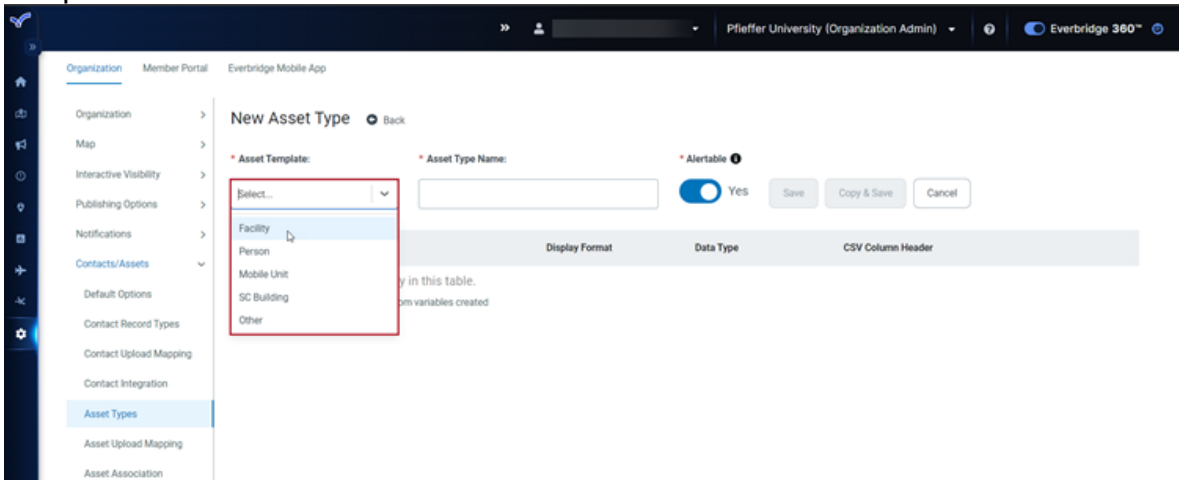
»

Pfieffer University (Organization Admin)

Everbridge 360™

Organization Member Portal Everbridge Mobile App

Organization >
Map >
Interactive Visibility >
Publishing Options >
Notifications >
Contacts/Assets
Default Options
Contact Record Types
Contact Upload Mapping
Contact Integration
Asset Types
Asset Upload Mapping
Asset Association

New Asset Type Back

* Asset Template:
Select...
Facility
Person
Mobile Unit
SC Building
Other

* Asset Type Name:

* Alertable
Yes

Save Copy & Save Cancel

Display Format Data Type CSV Column Header

y in this table.
om variables created